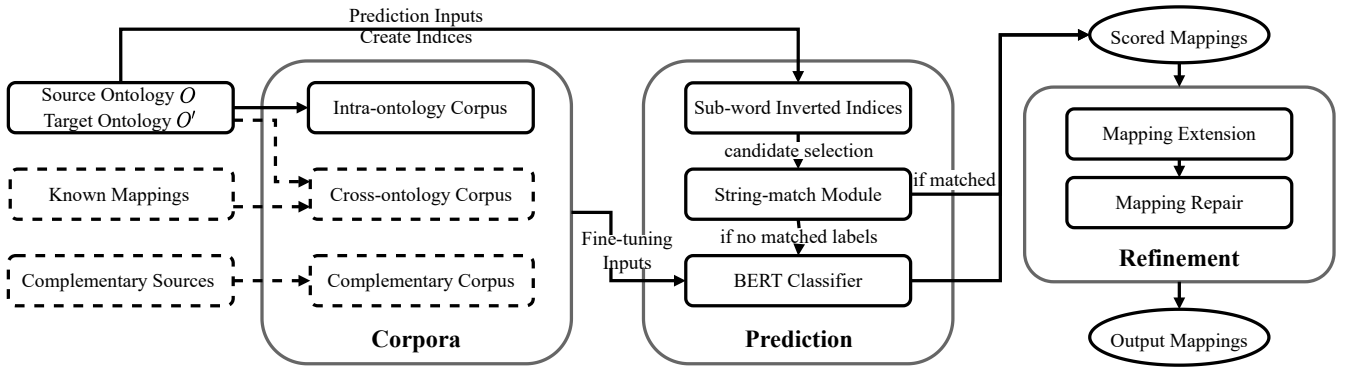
Prediction Inputs
Create Indices

Source Ontology $O$
Target Ontology $O'$

Known Mappings

Complementary Sources

Intra-ontology Corpus

Cross-ontology Corpus

Complementary Corpus

Corpora

Fine-tuning Inputs

Sub-word Inverted Indices

candidate selection

String-match Module

if no matched labels

BERT Classifier

Prediction

if matched

Scored Mappings

Mapping Extension

Mapping Repair

Refinement

Output Mappings